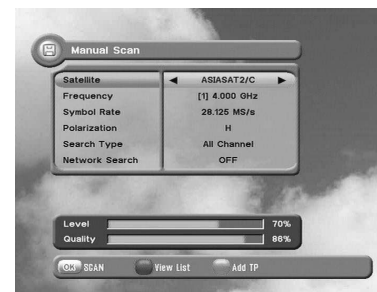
Manual Scan

| Satellite | ◄ ASIASAT2/C ► |
|---|---|
| Frequency | [1] 4,000 GHz |
| Symbol Rate | 28.125 MS/s |
| Polarization | H |
| Search Type | All Channel |
| Network Search | OFF |

Level 70%
Quality 86%

OK SCAN View List Add TP